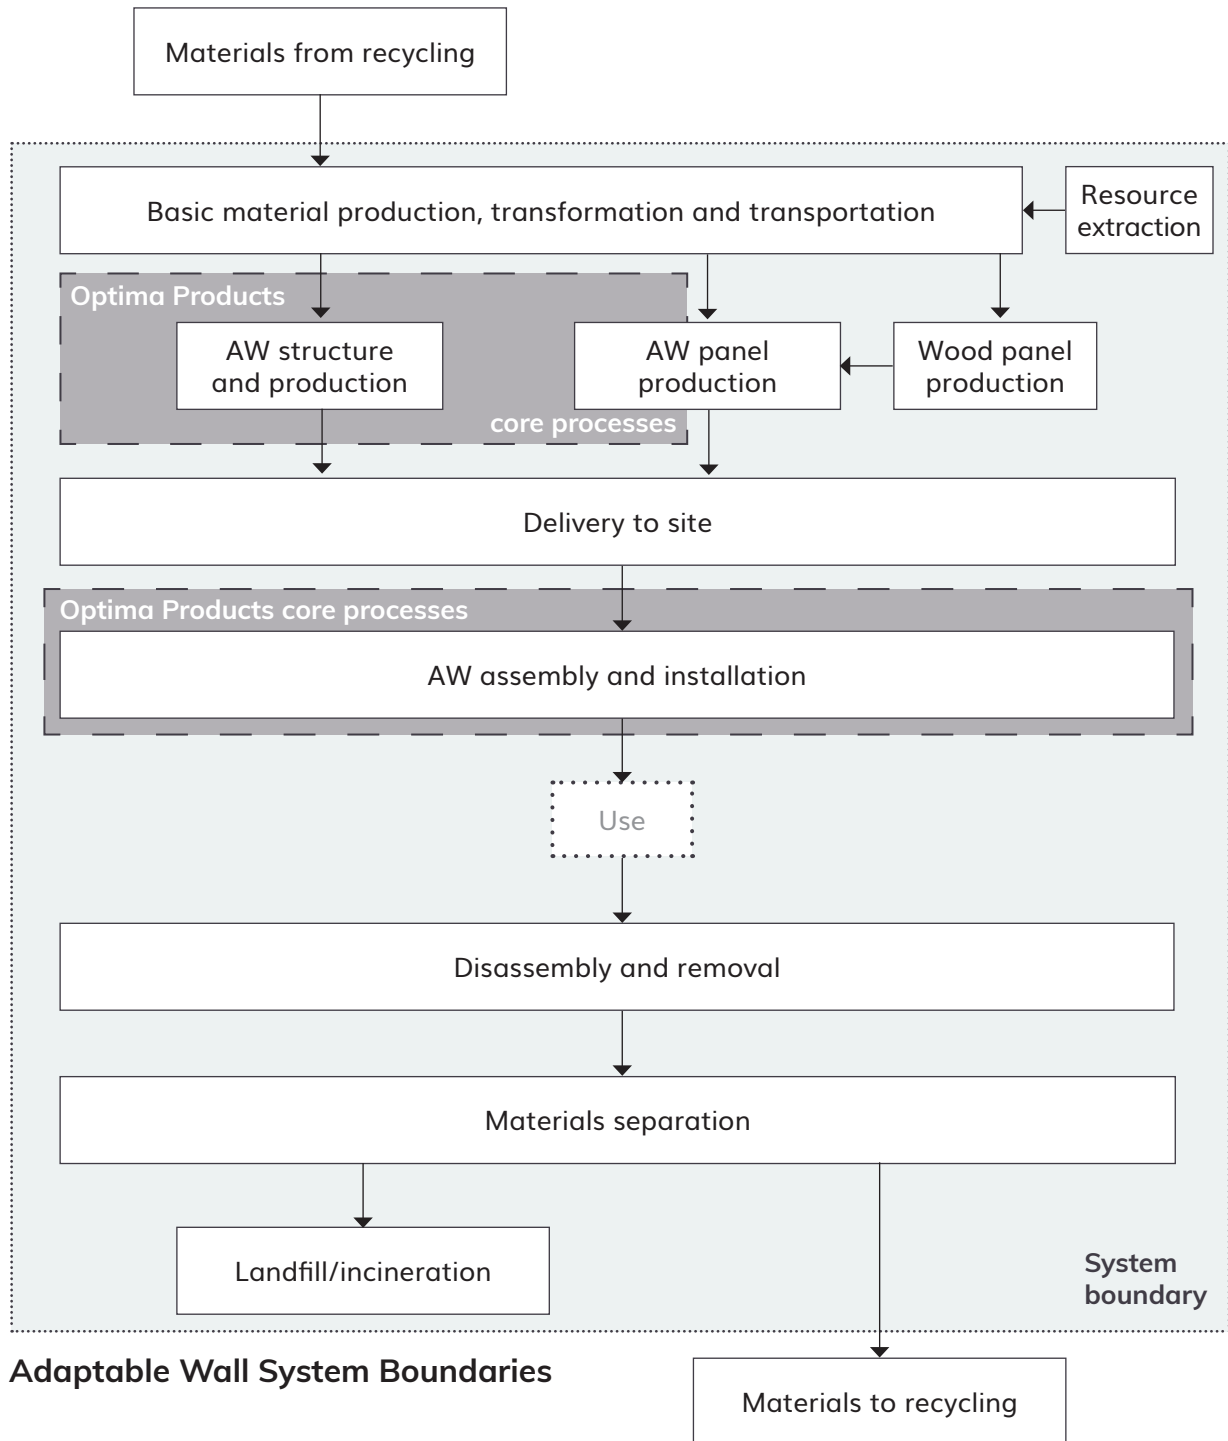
Materials from recycling

Basic material production, transformation and transportation

Resource extraction

Optima Products

AW structure and production

AW panel production

Wood panel production

core processes

Delivery to site

Optima Products core processes

AW assembly and installation

Use

Disassembly and removal

Materials separation

Landfill/incineration

System boundary

Adaptable Wall System Boundaries

Materials to recycling